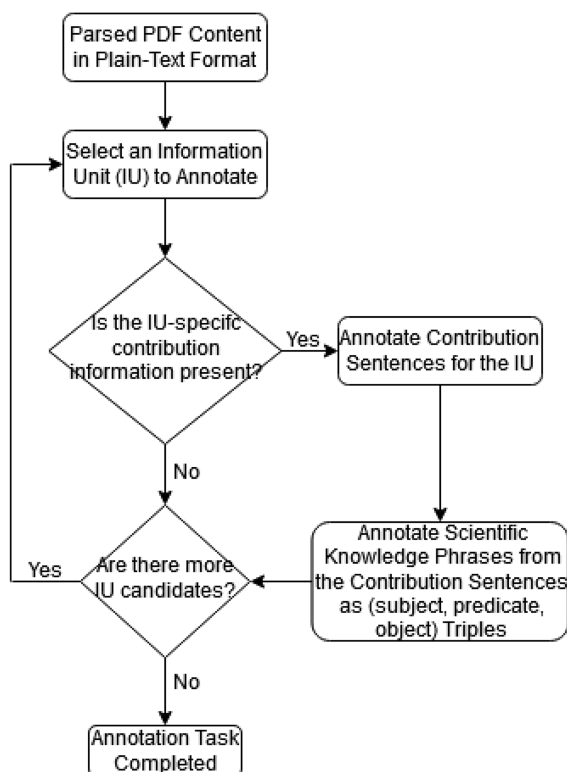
Parsed PDF Content in Plain-Text Format

Select an Information Unit (IU) to Annotate

Is the IU-specific contribution information present?

Yes

Annotate Contribution Sentences for the IU

No

Annotate Scientific Knowledge Phrases from the Contribution Sentences as (subject, predicate, object) Triples

Yes

Are there more IU candidates?

No

Annotation Task Completed